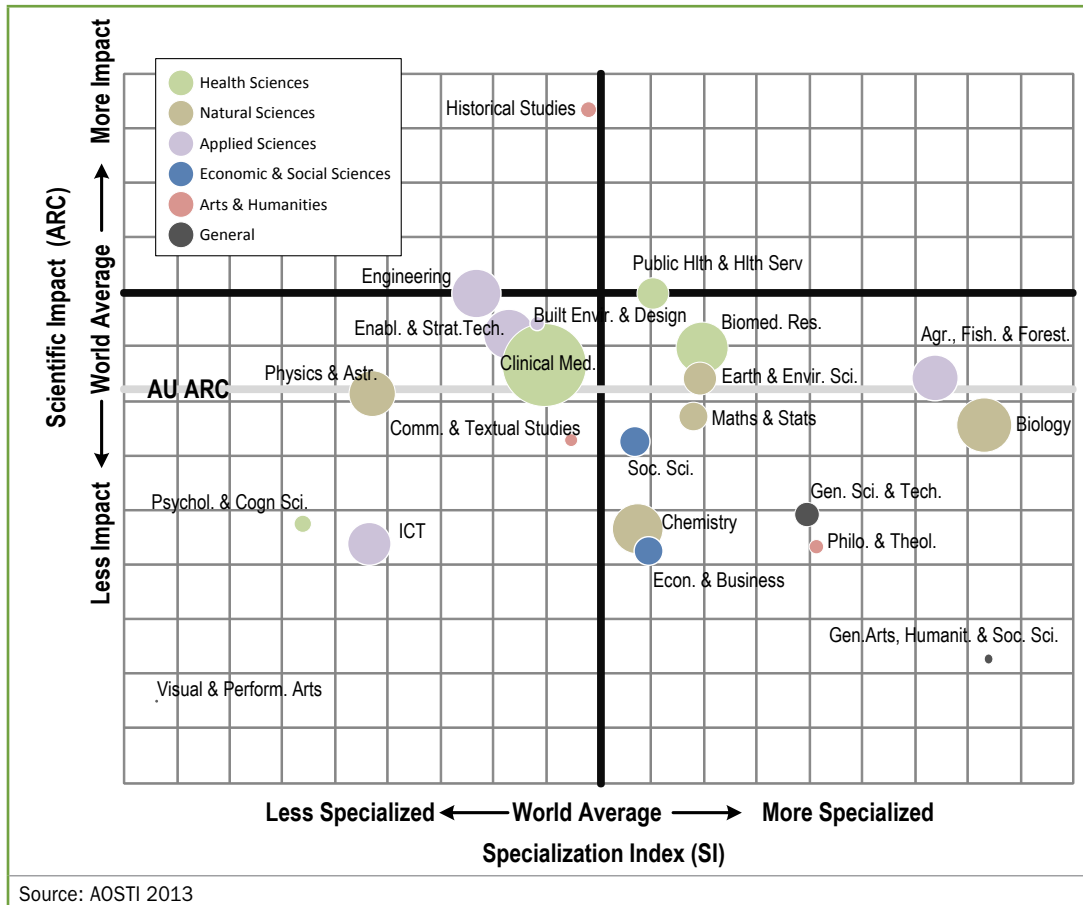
Health Sciences
Natural Sciences
Applied Sciences
Economic & Social Sciences
Arts & Humanities
General

More Impact
Scientific Impact (ARC)
World Average
Less Impact

Historical Studies
Public Hlth & Hlth Serv
Engineering
Built Envr. & Design
Enabl. & Strat.Tech.
Biomed. Res.
Agr., Fish. & Forest.
Clinical Med.
Physics & Astr.
Earth & Envir. Sci.
AU ARC
Maths & Stats
Biology
Comm. & Textual Studies
Soc. Sci.
Gen. Sci. & Tech.
Psychol. & Cogn Sci.
ICT
Chemistry
Philo. & Theol.
Econ. & Business
Gen.Arts, Humanit. & Soc. Sci.
Visual & Perform. Arts

Less Specialized ← World Average → More Specialized
Specialization Index (SI)

Source: AOSTI 2013